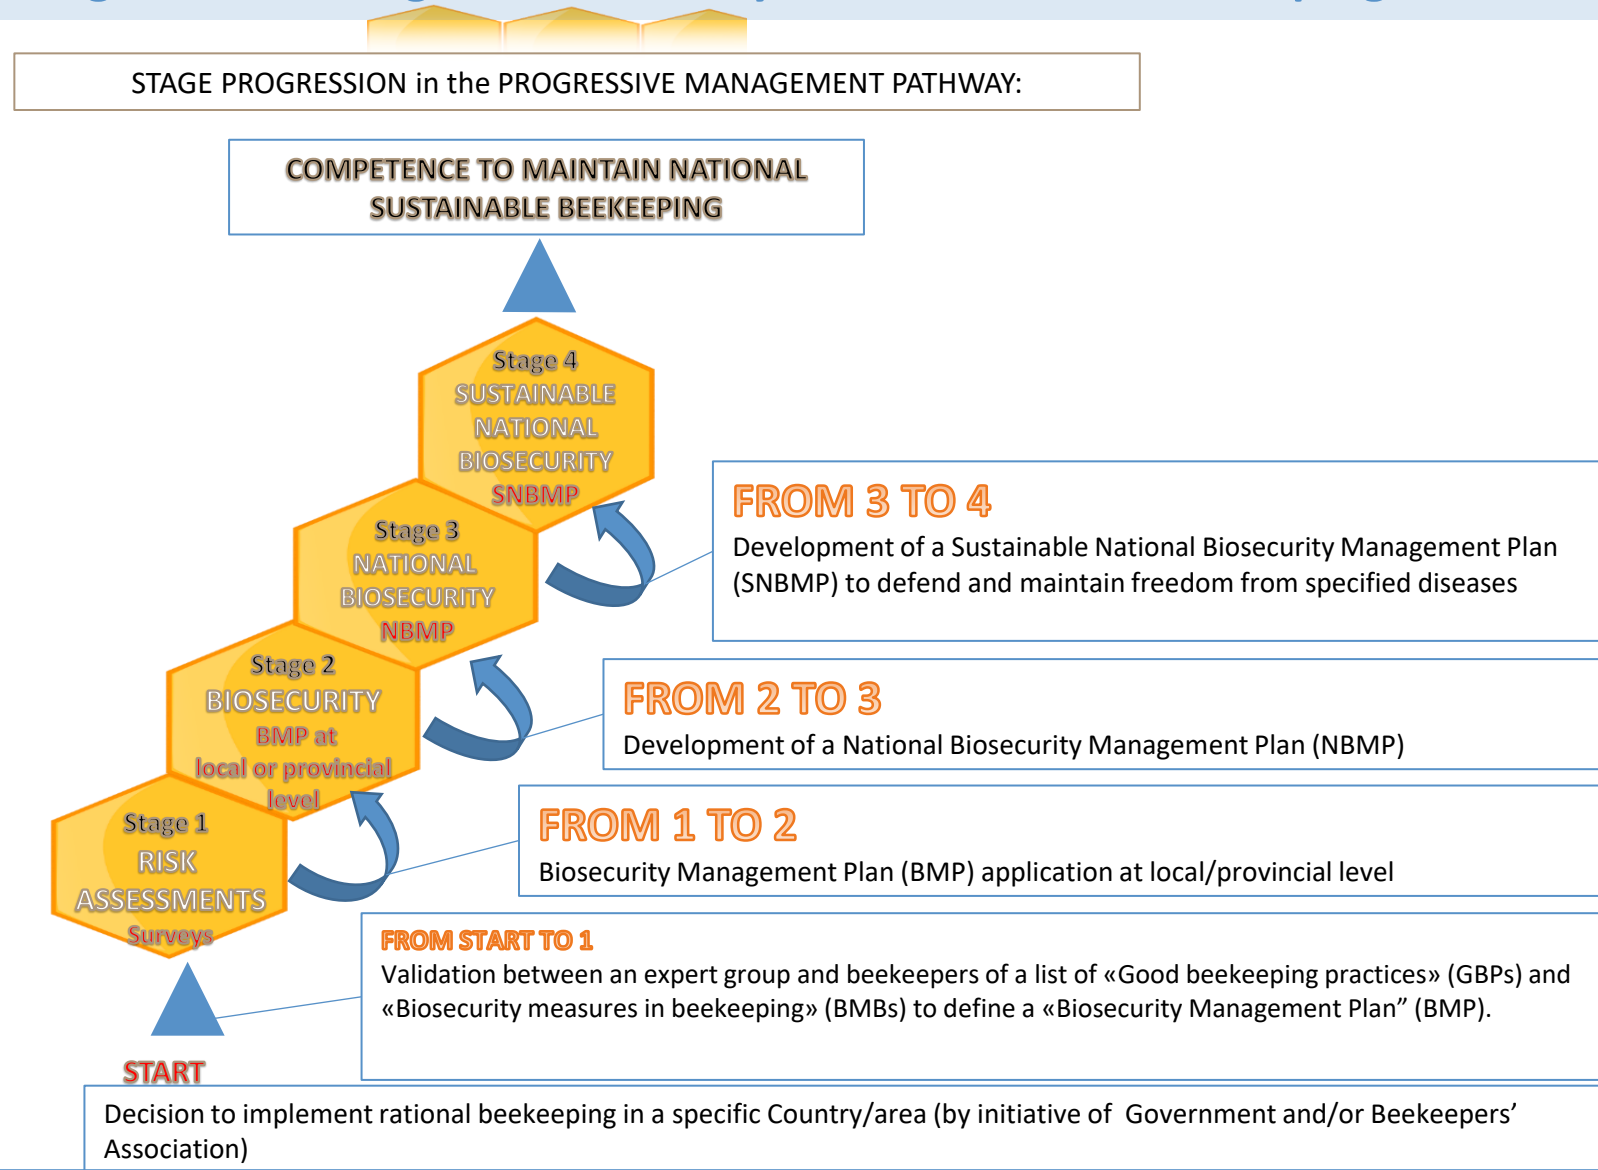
STAGE PROGRESSION in the PROGRESSIVE MANAGEMENT PATHWAY:

COMPETENCE TO MAINTAIN NATIONAL SUSTAINABLE BEEKEEPING

Stage 4
SUSTAINABLE NATIONAL BIOSECURITY
SNBMP

Stage 3
NATIONAL BIOSECURITY
NBMP

Stage 2
BIOSECURITY
BMP at local or provincial level

Stage 1
RISK ASSESSMENTS
Surveys

FROM 3 TO 4
Development of a Sustainable National Biosecurity Management Plan (SNBMP) to defend and maintain freedom from specified diseases

FROM 2 TO 3
Development of a National Biosecurity Management Plan (NBMP)

FROM 1 TO 2
Biosecurity Management Plan (BMP) application at local/provincial level

FROM START TO 1
Validation between an expert group and beekeepers of a list of «Good beekeeping practices» (GBPs) and «Biosecurity measures in beekeeping» (BMBs) to define a «Biosecurity Management Plan” (BMP).

START

Decision to implement rational beekeeping in a specific Country/area (by initiative of Government and/or Beekeepers’ Association)